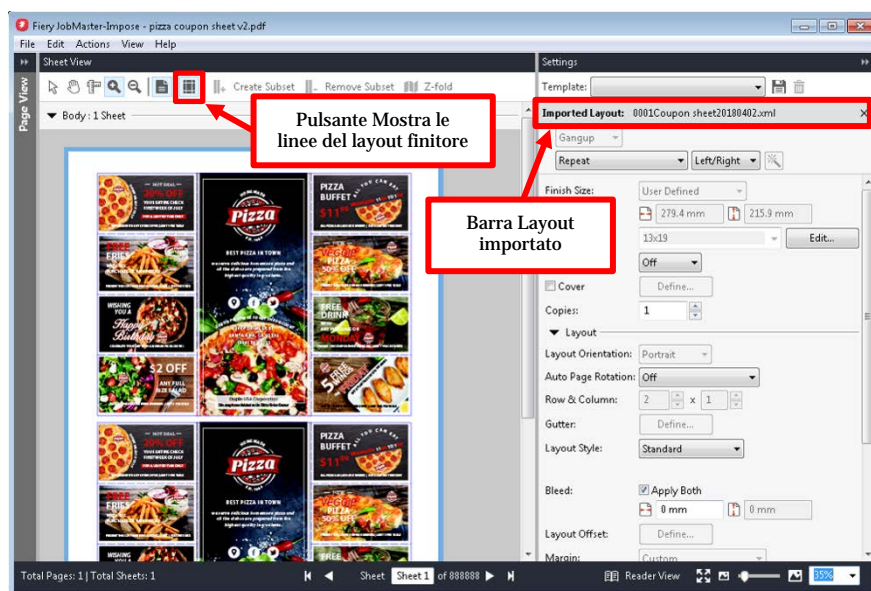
Fiery JobMaster-Impose - pizza coupon sheet v2.pdf

File Edit Actions View Help

Sheet View

Create Subset Remove Subset Z-fold

Page View

Body : 1 Sheet

Pulsante Mostra le linee del layout finitore

Barra Layout importato

Settings

Template:

Imported Layout: 0001Coupon sheet20180402.xml

Gangup

Repeat

Left/Right

Finish Size: User Defined

279.4 mm 215.9 mm

13x19

Edit...

Off

Cover Define...

Copies: 1

Layout

Layout Orientation: Portrait

Auto Page Rotation: Off

Row & Column: 2 x 1

Gutter: Define...

Layout Style: Standard

Bleed: Apply Both

0 mm 0 mm

Layout Offset: Define...

Margin: Custom

Total Pages: 1 | Total Sheets: 1

Sheet Sheet 1 of 888888

Reader View

35%

HOT DEAL 20% OFF
PIZZA BUFFET $11
Pizza
BEST PIZZA IN TOWN
FREE FRIES
FREE DRINK
WISHING YOU A Happy Birthday
$2 OFF
5